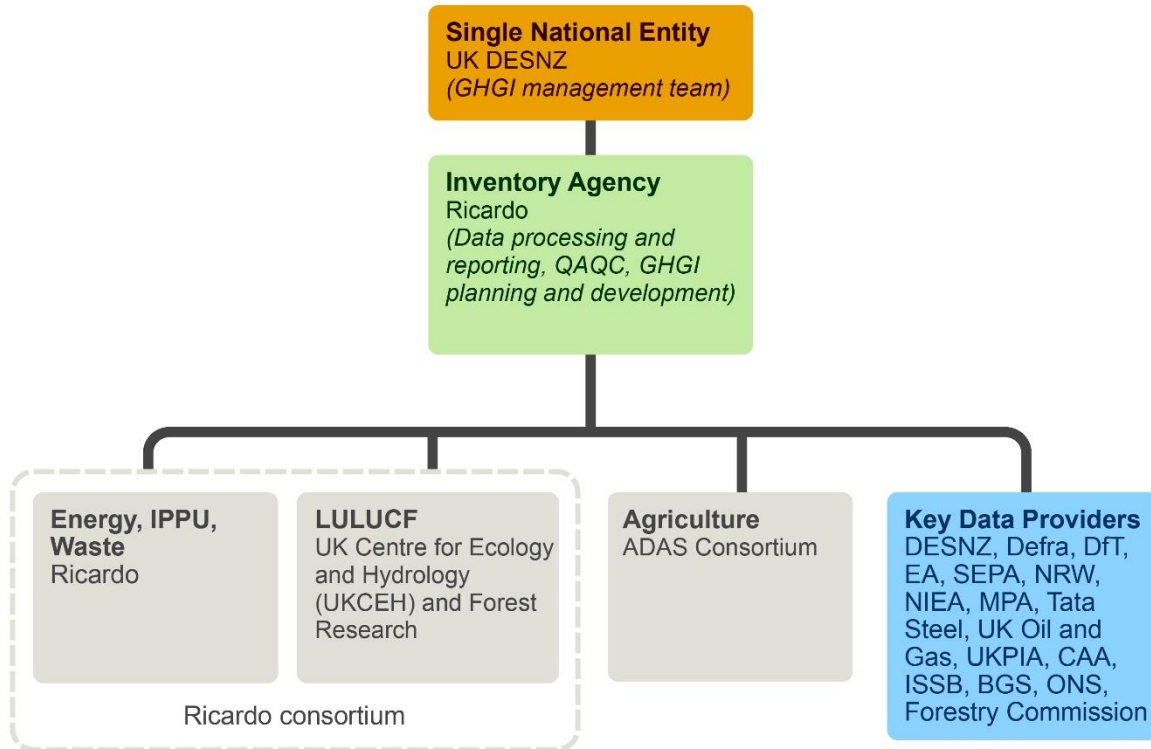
**Single National Entity**
UK DESNZ
*(GHGI management team)*

**Inventory Agency**
Ricardo
*(Data processing and reporting, QAQC, GHGI planning and development)*

**Energy, IPPU, Waste**
Ricardo

**LULUCF**
UK Centre for Ecology and Hydrology (UKCEH) and Forest Research

Ricardo consortium

**Agriculture**
ADAS Consortium

**Key Data Providers**
DESNZ, Defra, DfT, EA, SEPA, NRW, NIEA, MPA, Tata Steel, UK Oil and Gas, UKPIA, CAA, ISSB, BGS, ONS, Forestry Commission